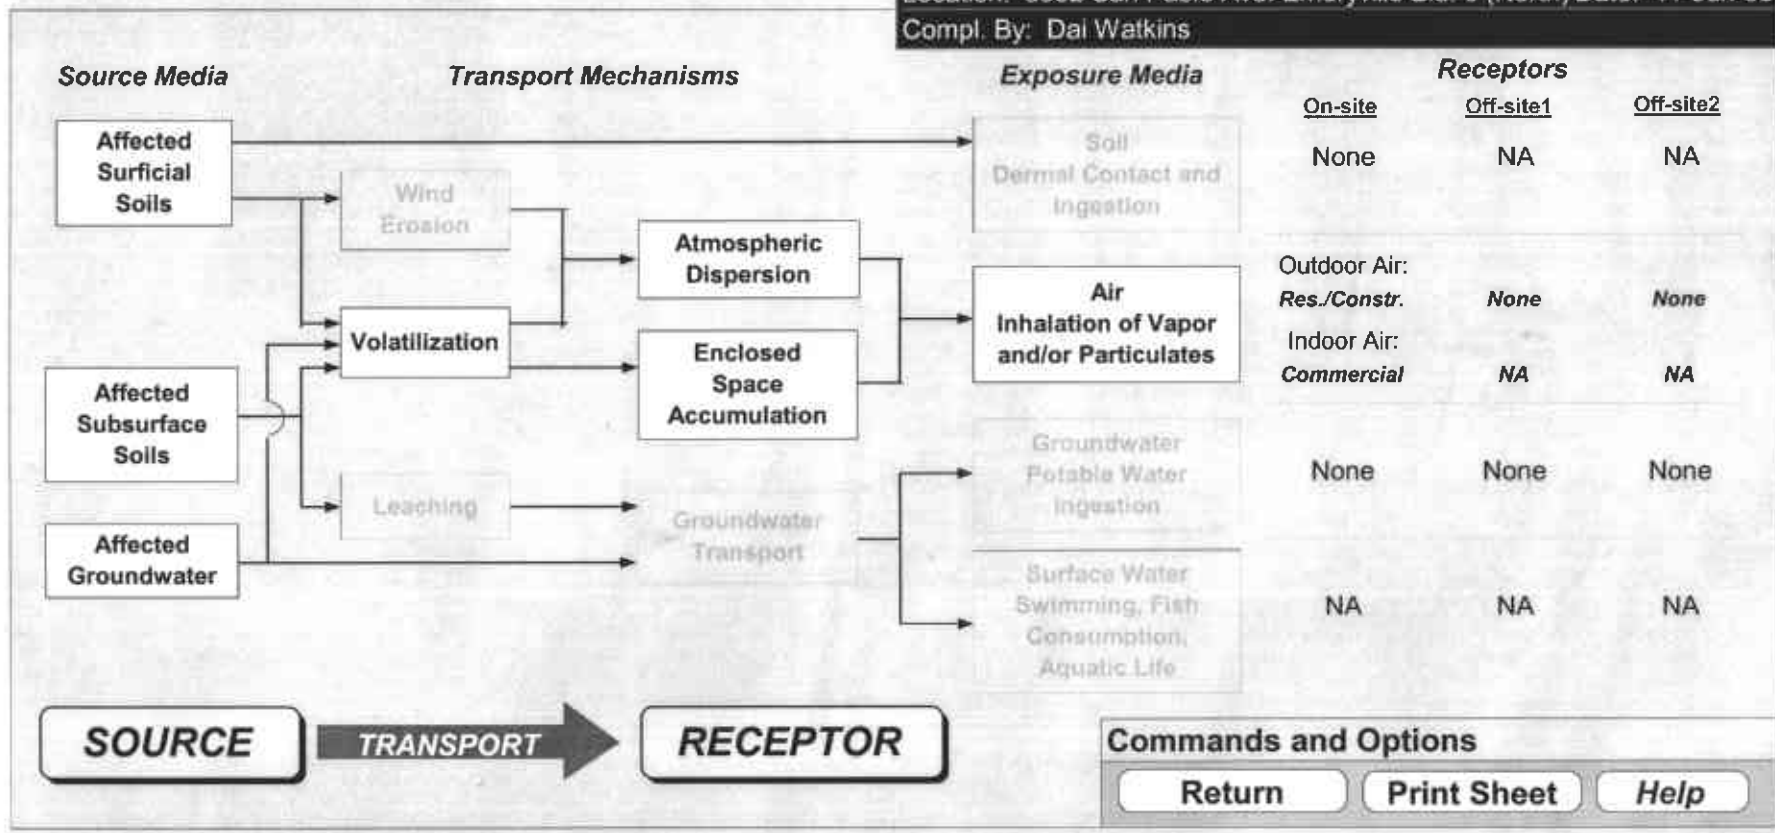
Location: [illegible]
Compl. By: Dai Watkins

Source Media

Transport Mechanisms

Exposure Media

Receptors

On-site

Off-site1

Off-site2

Affected Surficial Soils

Wind Erosion

Soil Dermal Contact and Ingestion

None

NA

NA

Atmospheric Dispersion

Volatilization

Enclosed Space Accumulation

Air Inhalation of Vapor and/or Particulates

Outdoor Air:

Res./Constr.

None

None

Indoor Air:

Commercial

NA

NA

Affected Subsurface Soils

Leaching

Groundwater Transport

Groundwater Potable Water Ingestion

None

None

None

Affected Groundwater

Surface Water Swimming, Fish Consumption, Aquatic Life

NA

NA

NA

SOURCE

TRANSPORT

RECEPTOR

Commands and Options

Return

Print Sheet

Help